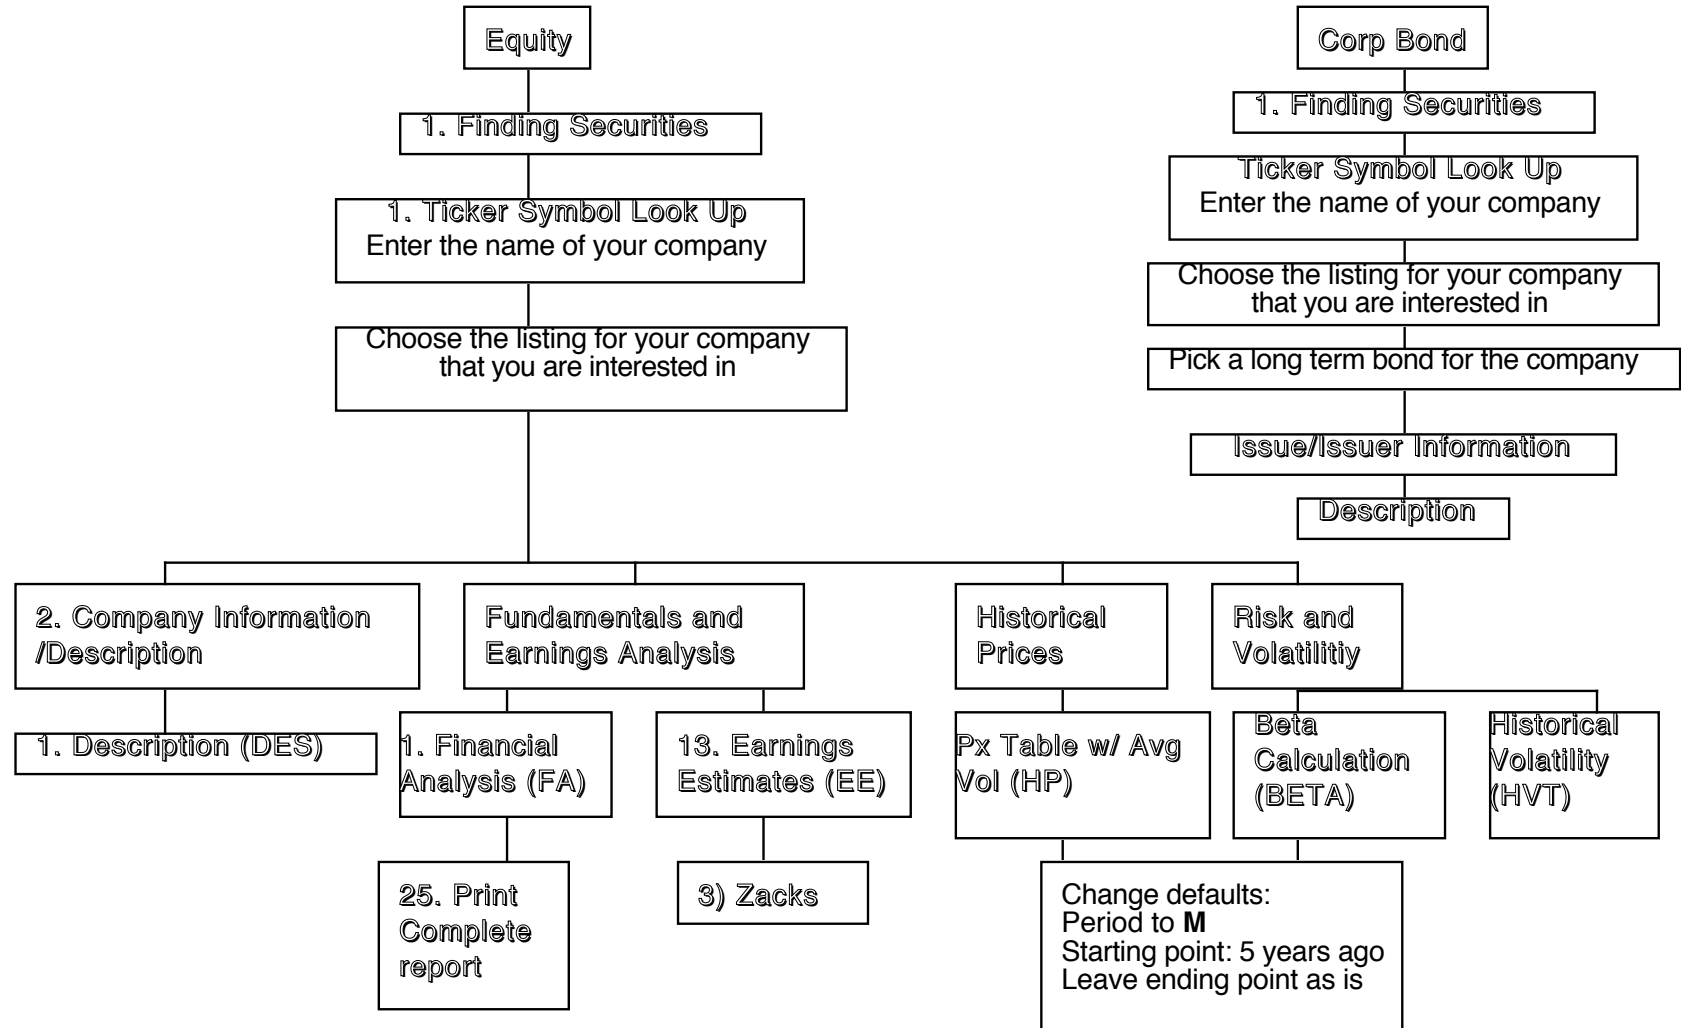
Equity

1. Finding Securities

1. Ticker Symbol Look Up
Enter the name of your company

Choose the listing for your company that you are interested in

2. Company Information /Description

1. Description (DES)

Fundamentals and Earnings Analysis

1. Financial Analysis (FA)

25. Print Complete report

13. Earnings Estimates (EE)

3) Zacks

Historical Prices

Px Table w/ Avg Vol (HP)

Risk and Volatilitiy

Beta Calculation (BETA)

Change defaults:
Period to **M**
Starting point: 5 years ago
Leave ending point as is

Historical Volatility (HVT)

Corp Bond

1. Finding Securities

Ticker Symbol Look Up
Enter the name of your company

Choose the listing for your company that you are interested in

Pick a long term bond for the company

Issue/Issuer Information

Description